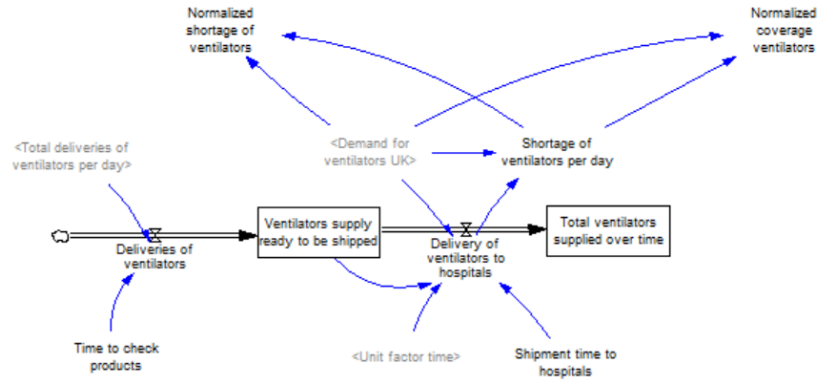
Normalized shortage of ventilators

Normalized coverage ventilators

<Total deliveries of ventilators per day>

<Demand for ventilators UK>

Shortage of ventilators per day

Ventilators supply ready to be shipped

Total ventilators supplied over time

Deliveries of ventilators

Delivery of ventilators to hospitals

Time to check products

<Unit factor time>

Shipment time to hospitals